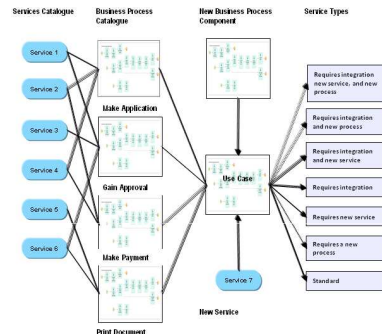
Services Catalogue

Business Process Catalogue

New Business Process Component

Service Types

Service 1

Service 2

Service 3

Service 4

Service 5

Service 6

Make Application

Gain Approval

Make Payment

Print Document

Use Case

Service 7

New Service

Requires integration, new service, and new process

Requires integration and new process

Requires integration and new service

Requires integration

Requires new service

Requires a new process

Standard